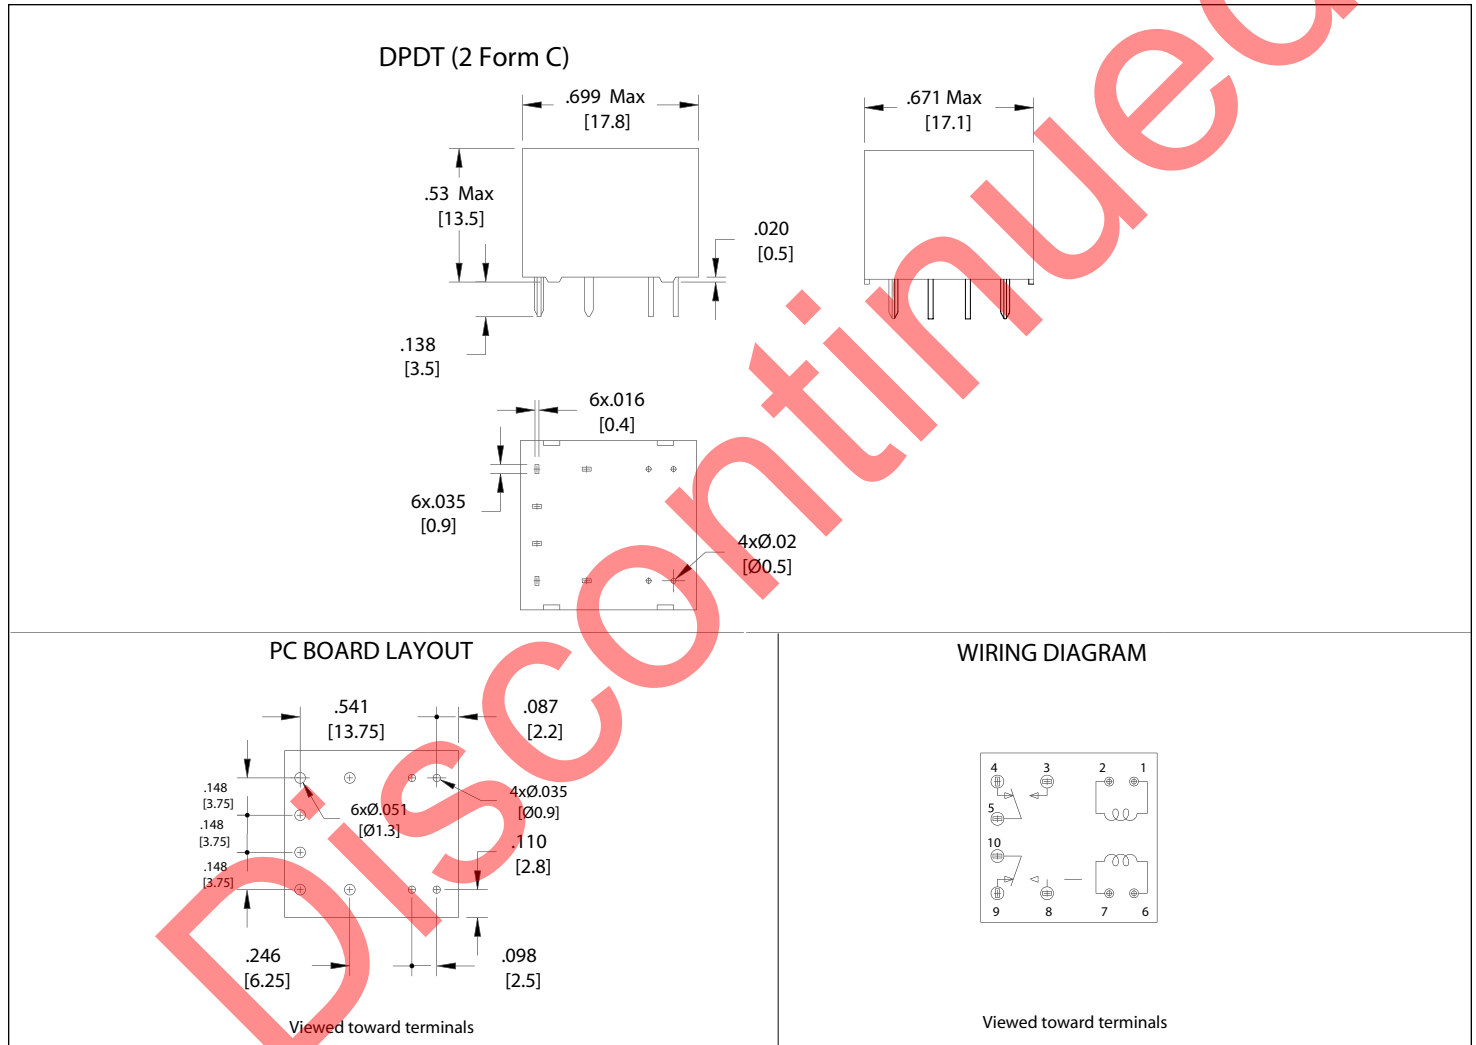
DPDT (2 Form C)

.699 Max
[17.8]

.671 Max
[17.1]

.53 Max
[13.5]

.020
[0.5]

.138
[3.5]

6x.016
[0.4]

6x.035
[0.9]

4xØ.02
[Ø0.5]

Discontinued

PC BOARD LAYOUT

.541
[13.75]

.087
[2.2]

.148
[3.75]

.148
[3.75]

.148
[3.75]

6xØ.051
[Ø1.3]

4xØ.035
[Ø0.9]

.110
[2.8]

.246
[6.25]

.098
[2.5]

Viewed toward terminals

WIRING DIAGRAM

4 3 2 1
5
10
9 8 7 6

Viewed toward terminals